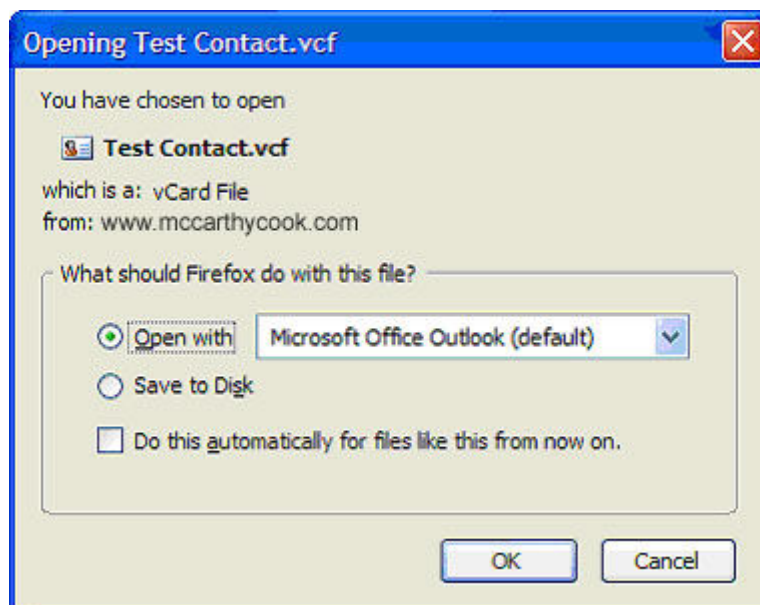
Opening Test Contact.vcf

You have chosen to open

Test Contact.vcf

which is a: vCard File
from: www.mccarthycook.com

What should Firefox do with this file?

Open with Microsoft Office Outlook (default)

Save to Disk

Do this automatically for files like this from now on.

OK Cancel